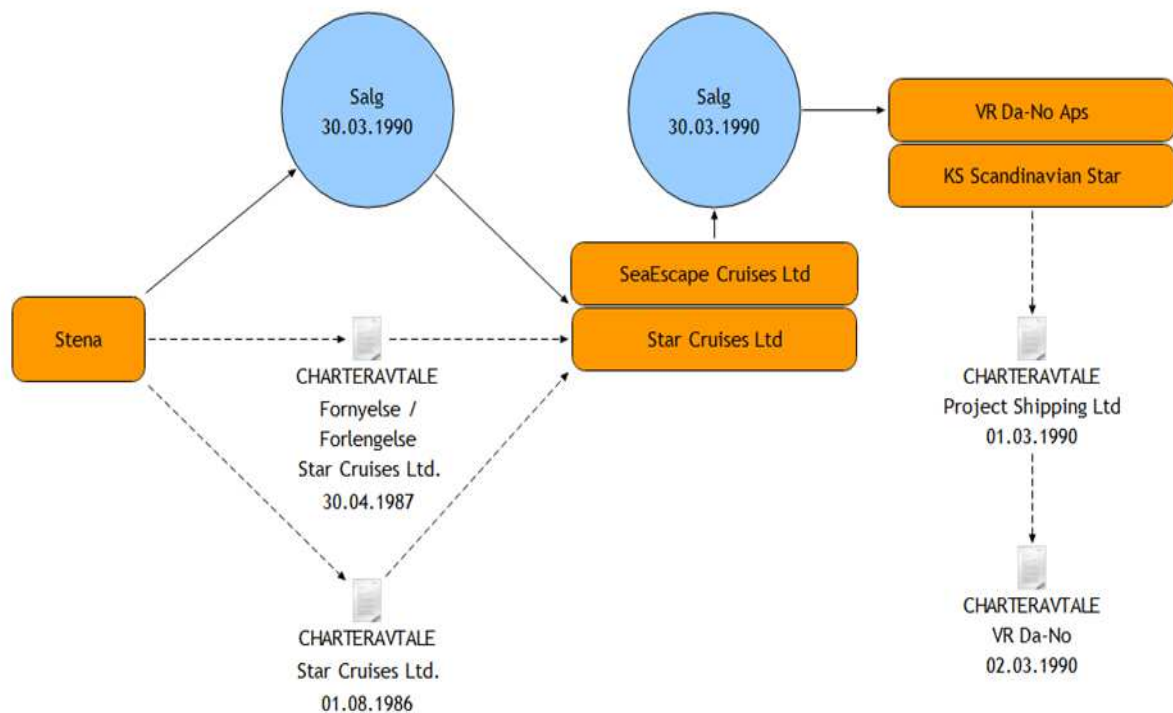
Salg
30.03.1990

Salg
30.03.1990

VR Da-No Aps

KS Scandinavian Star

SeaEscape Cruises Ltd

Star Cruises Ltd

Stena

CHARTERAVTALE
Fornyelse /
Forlengelse
Star Cruises Ltd.
30.04.1987

CHARTERAVTALE
Star Cruises Ltd.
01.08.1986

CHARTERAVTALE
Project Shipping Ltd
01.03.1990

CHARTERAVTALE
VR Da-No
02.03.1990